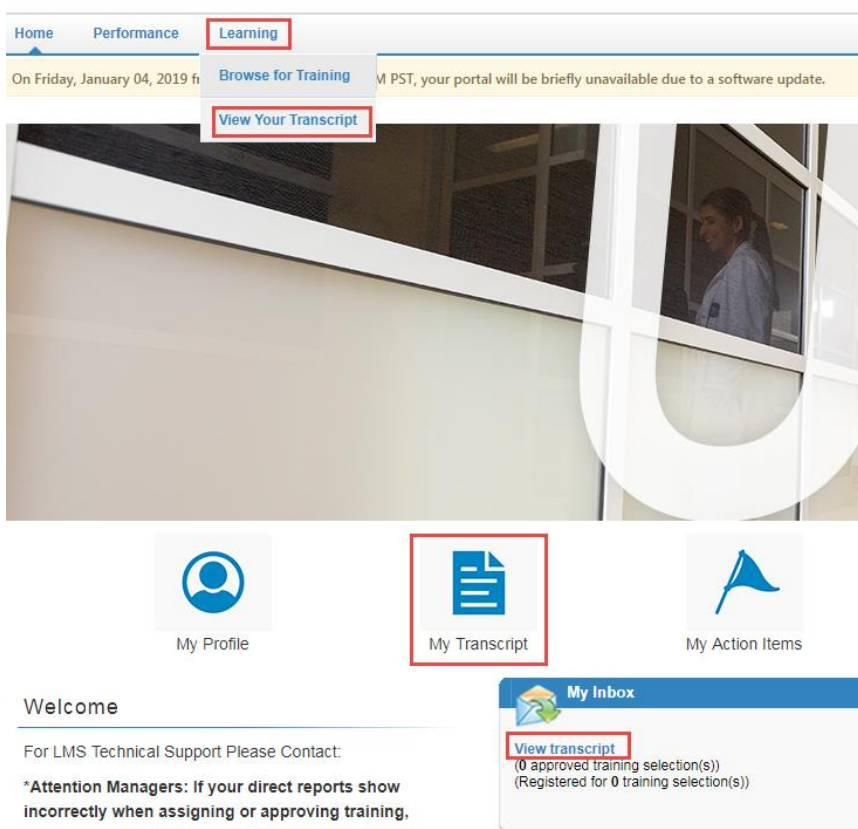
Home Performance Learning

Browse for Training

View Your Transcript

On Friday, January 04, 2019 fr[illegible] M PST, your portal will be briefly unavailable due to a software update.

My Profile

My Transcript

My Action Items

Welcome

For LMS Technical Support Please Contact:

*Attention Managers: If your direct reports show incorrectly when assigning or approving training,

My Inbox

View transcript
(0 approved training selection(s))
(Registered for 0 training selection(s))